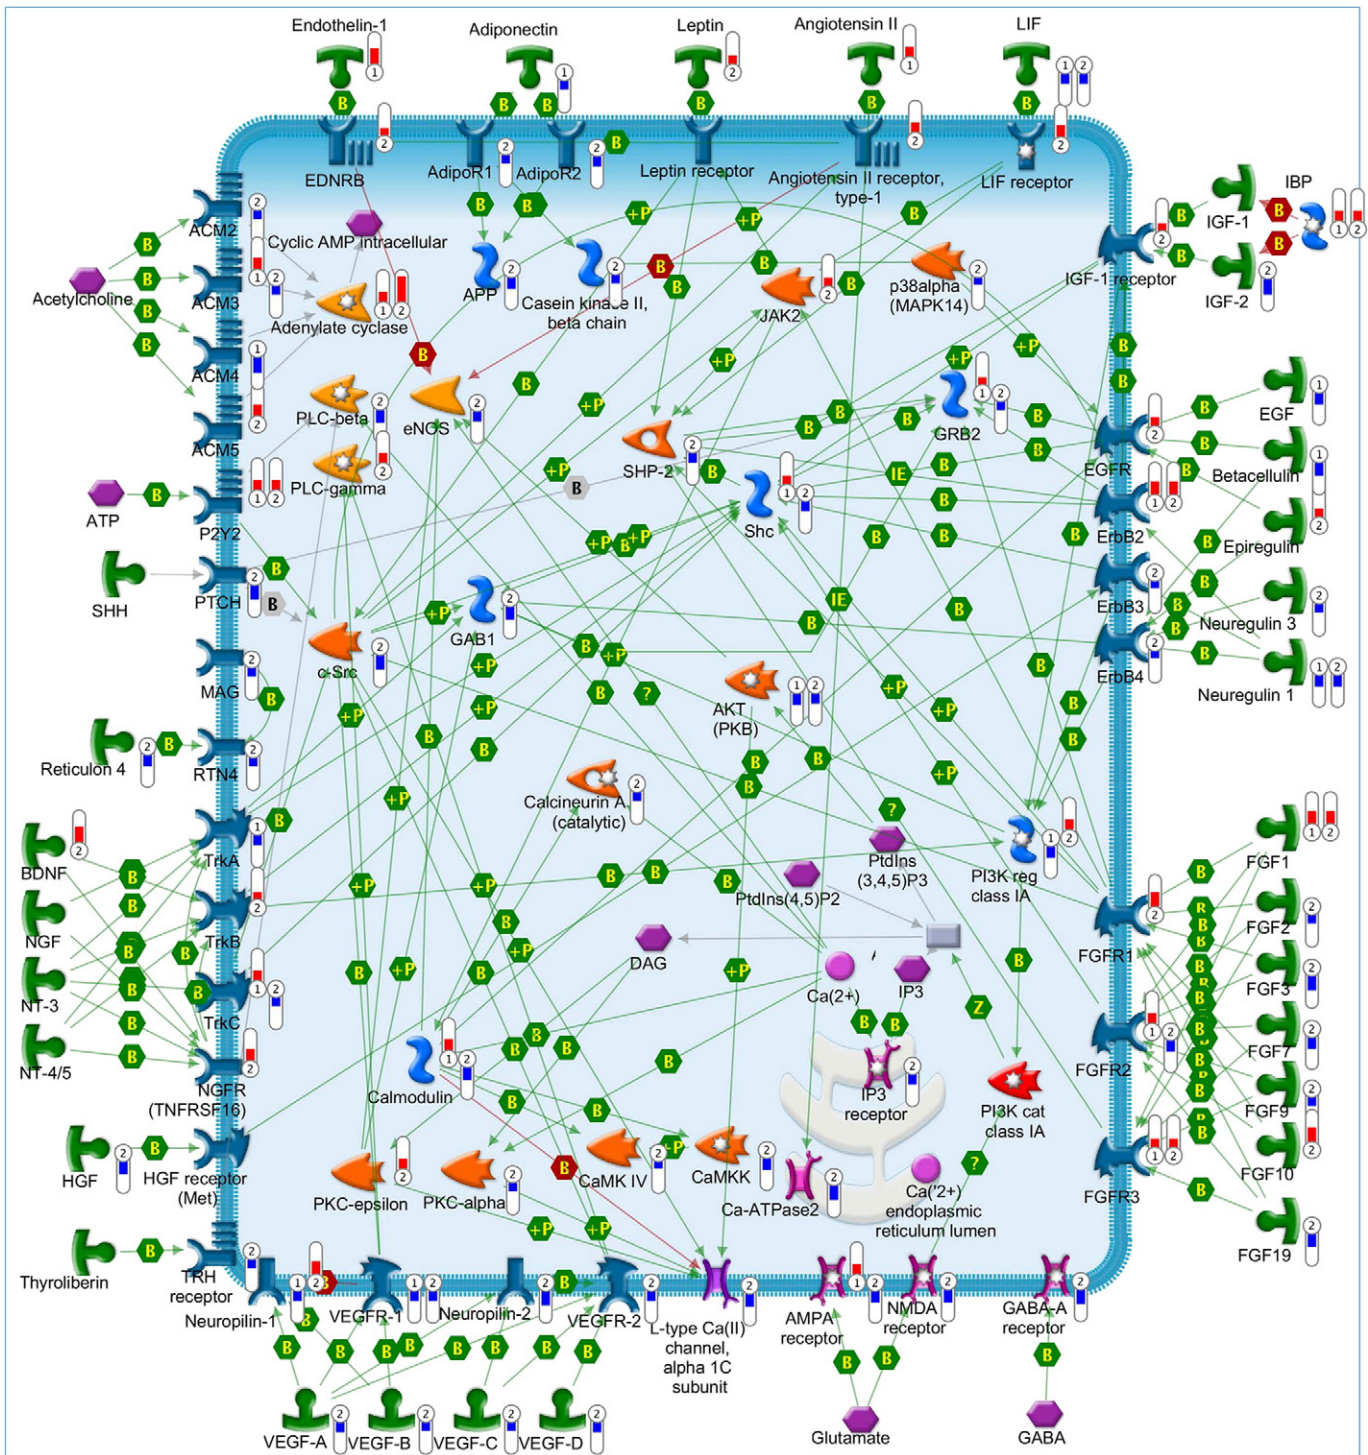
Endothelin-1
Adiponectin
Leptin
Angiotensin II
LIF
EDNRB
AdipoR1
AdipoR2
Leptin receptor
Angiotensin II receptor, type-1
LIF receptor
IBP
IGF-1
IGF-2
IGF-1 receptor
Acetylcholine
ACM2
ACM3
ACM4
ACM5
Cyclic AMP intracellular
Adenylate cyclase
APP
Casein kinase II, beta chain
JAK2
p38alpha (MAPK14)
PLC-beta
eNOS
PLC-gamma
GRB2
SHP-2
EGF
EGFR
Betacellulin
ErbB2
Epiregulin
ErbB3
Neuregulin 3
ErbB4
Neuregulin 1
ATP
P2Y2
Shc
SHH
PTCH
GAB1
c-Src
MAG
AKT (PKB)
Reticulon 4
RTN4
Calcineurin A (catalytic)
BDNF
TrkA
NGF
TrkB
NT-3
TrkC
NT-4/5
NGFR (TNFRSF16)
PtdIns (3,4,5)P3
PtdIns(4,5)P2
PI3K reg class IA
FGF1
FGF2
FGFR1
FGF3
DAG
Ca(2+)
IP3
FGF7
IP3 receptor
FGFR2
PI3K cat class IA
FGF9
Calmodulin
FGF10
HGF
HGF receptor (Met)
PKC-epsilon
PKC-alpha
CaMK IV
CaMKK
Ca-ATPase2
Ca('2+) endoplasmic reticulum lumen
FGFR3
FGF19
Thyroliberin
TRH receptor
Neuropilin-1
VEGFR-1
Neuropilin-2
VEGFR-2
L-type Ca(II) channel, alpha 1C subunit
AMPA receptor
NMDA receptor
GABA-A receptor
VEGF-A
VEGF-B
VEGF-C
VEGF-D
Glutamate
GABA